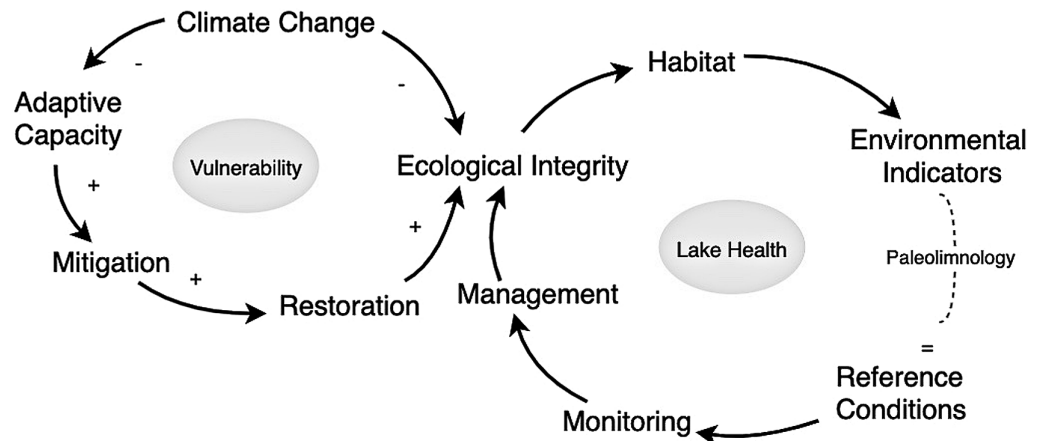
Climate Change

-

-

Adaptive Capacity

Vulnerability

Ecological Integrity

Habitat

Environmental Indicators

+

Mitigation

+

+

Restoration

Management

Lake Health

Paleolimnology

=

Reference Conditions

Monitoring